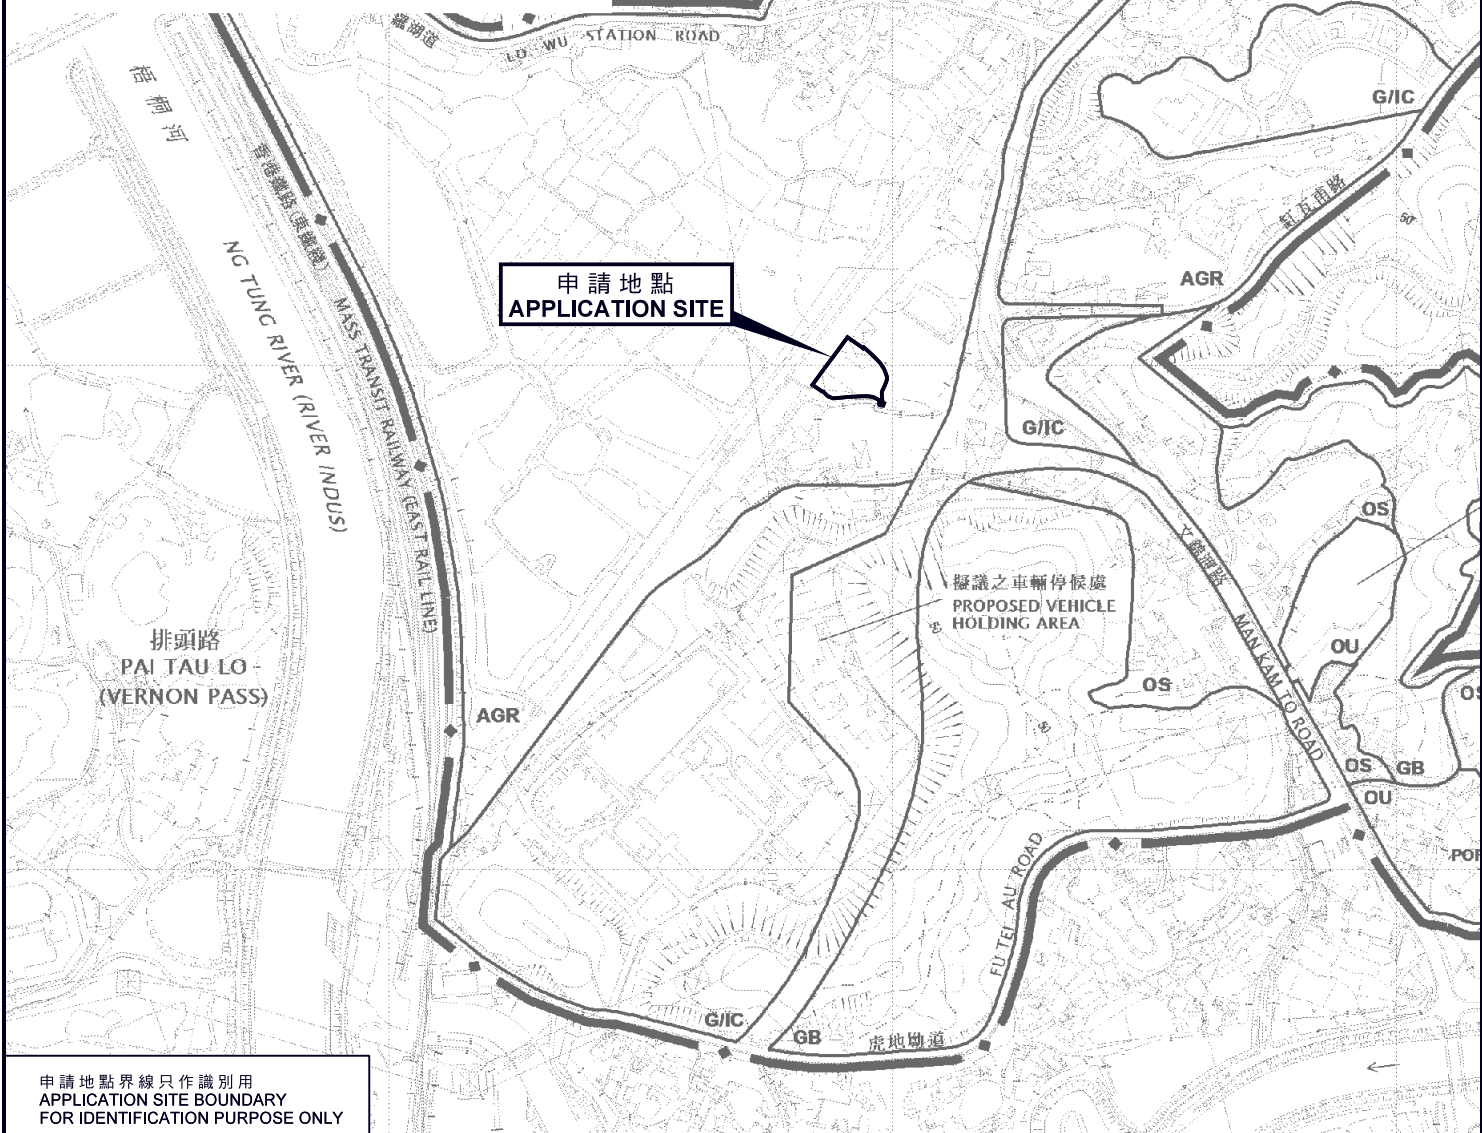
羅湖道
LO WU STATION ROAD

梧桐河

香港鐵路(東鐵綫)
MASS TRANSIT RAILWAY (EAST RAIL LINE)

NG TUNG RIVER (RIVER INDUS)

申請地點
APPLICATION SITE

G/IC

虹岗南路

50

AGR

G/IC

OS

文錦渡路

擬議之車輛停候處
PROPOSED VEHICLE HOLDING AREA

50

50

OU

OS

MAN KAM TO ROAD

排頭路
PAI TAU LO
(VERNON PASS)

AGR

OS GB

OU

POR

FU TEI AU ROAD

G/IC

GB

虎地坳道

申請地點界線只作識別用
APPLICATION SITE BOUNDARY
FOR IDENTIFICATION PURPOSE ONLY